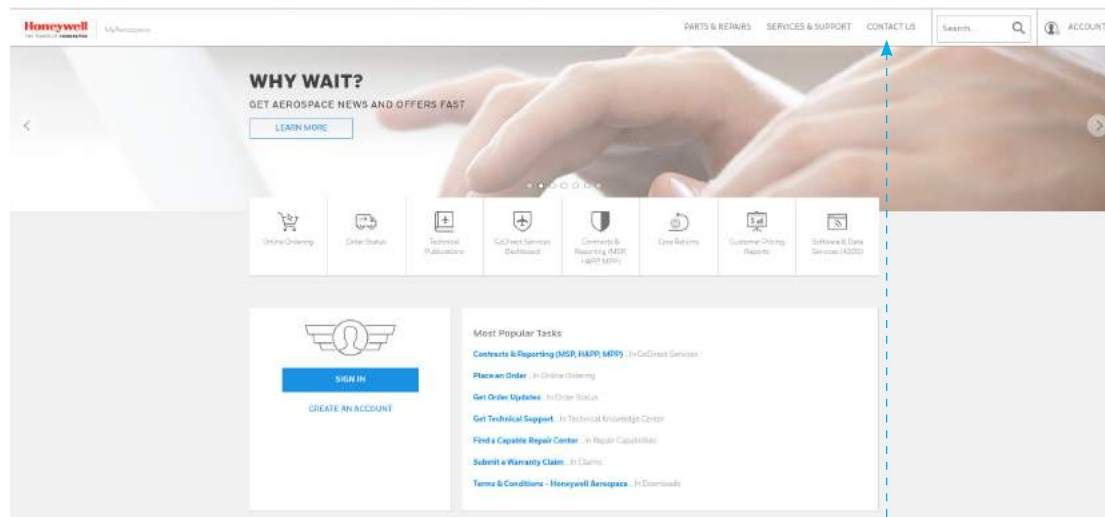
Honeywell
THE POWER OF CONNECTED
MyAerospace

PARTS & REPAIRS SERVICES & SUPPORT CONTACT US Search ACCOUNT

WHY WAIT?
GET AEROSPACE NEWS AND OFFERS FAST
LEARN MORE

Online Ordering
Order Status
Technical Publications
GoDirect Services Dashboard
Contracts & Reporting (MSP, HAPP, MPP)
Core Returns
Customer Pricing Reports
Software & Data Services (ASDS)

SIGN IN
CREATE AN ACCOUNT

Most Popular Tasks
Contracts & Reporting (MSP, HAPP, MPP) - In GoDirect Services
Place an Order - In Online Ordering
Get Order Updates - In Order Status
Get Technical Support - In Technical Knowledge Center
Find a Capable Repair Center - In Repair Capabilities
Submit a Warranty Claim - In Claims
Terms & Conditions - Honeywell Aerospace - In Downloads